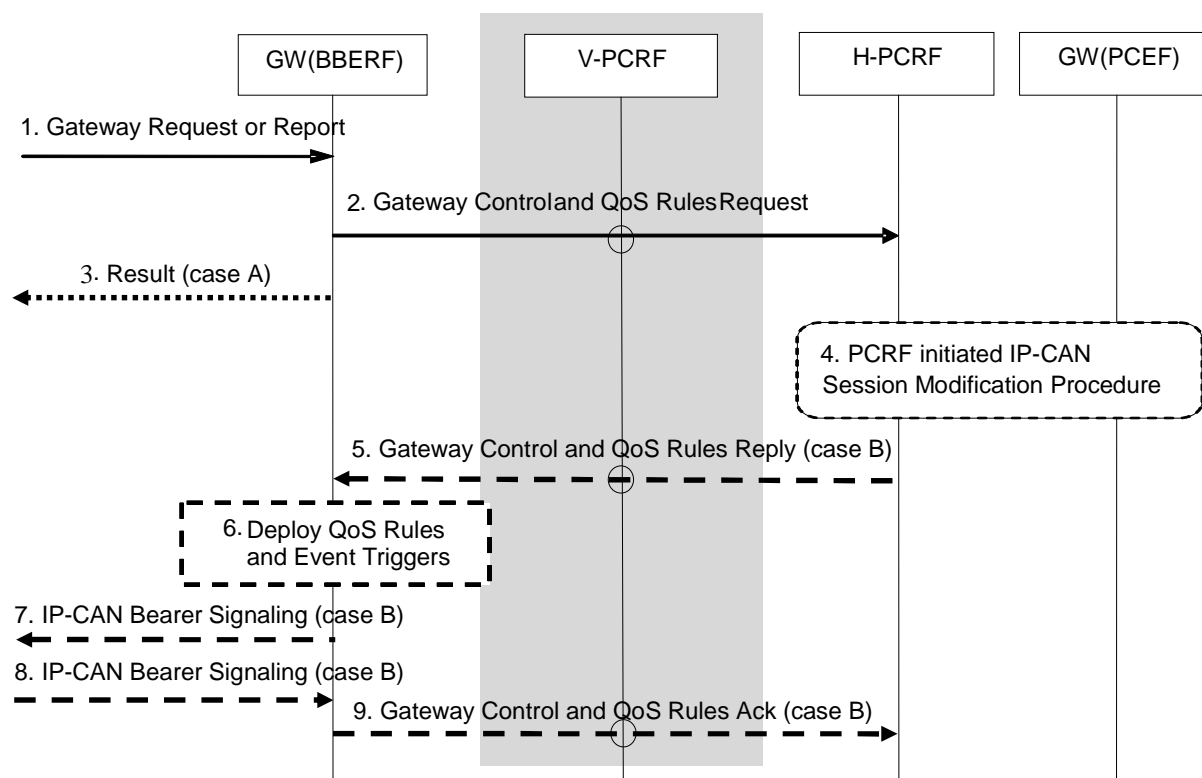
GW(BBERF)

V-PCRF

H-PCRF

GW(PCEF)

1. Gateway Request or Report

2. Gateway Controland QoS RulesRequest

3. Result (case A)

4. PCRF initiated IP-CAN Session Modification Procedure

5. Gateway Control and QoS Rules Reply (case B)

6. Deploy QoS Rules and Event Triggers

7. IP-CAN Bearer Signaling (case B)

8. IP-CAN Bearer Signaling (case B)

9. Gateway Control and QoS Rules Ack (case B)